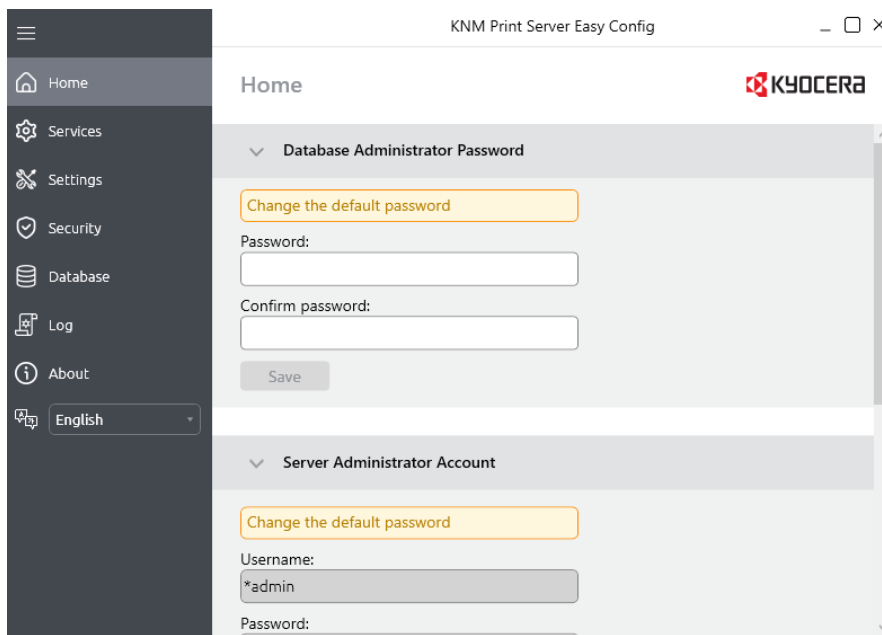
KNM Print Server Easy Config

Home
Services
Settings
Security
Database
Log
About
English

Home

KYOCERA

Database Administrator Password

Change the default password

Password:

Confirm password:

Save

Server Administrator Account

Change the default password

Username:

*admin

Password: